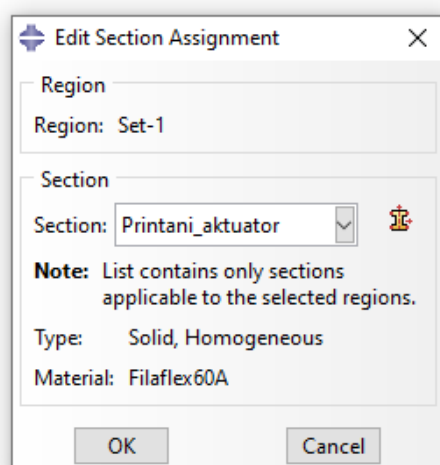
Edit Section Assignment ×

Region

Region: Set-1

Section

Section: Printani_aktuator

**Note:** List contains only sections applicable to the selected regions.

Type: Solid, Homogeneous

Material: Filaflex60A

OK Cancel